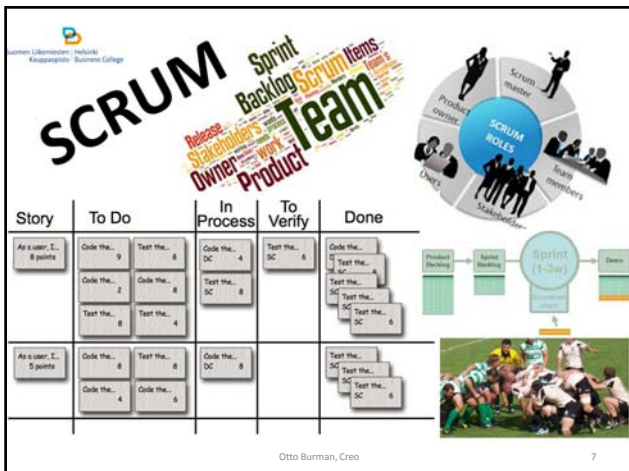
Suomen Liikemiesten Kauppaopisto | Helsinki Business College

SCRUM

Sprint Backlog Scrum Items Team Release Stakeholders work Owner Product

Scrum master
Product owner
SCRUM ROLES
Team members
Users
Stakeholders

| Story | To Do | | In Process | To Verify | Done |
|---|---|---|---|---|---|
| As a user, I... 8 points | Code the... 9 | Test the... 8 | Code the... DC 4 | Test the... SC 6 | Code the... Test the... SC 8 Code the... Test the... SC Test the... SC 6 |
| | Code the... 2 | Code the... 8 | Test the... SC 8 | | |
| | Test the... 8 | Test the... 4 | | | |
| As a user, I... 5 points | Code the... 8 | Test the... 8 | Code the... DC 8 | | Test the... SC Test the... SC 6 Test the... SC 6 |
| | Code the... 4 | Code the... 6 | | | |

Product Backlog
Sprint Backlog
Sprint (1-3w)
Burndown chart
Demo

Otto Burman, Creo

7